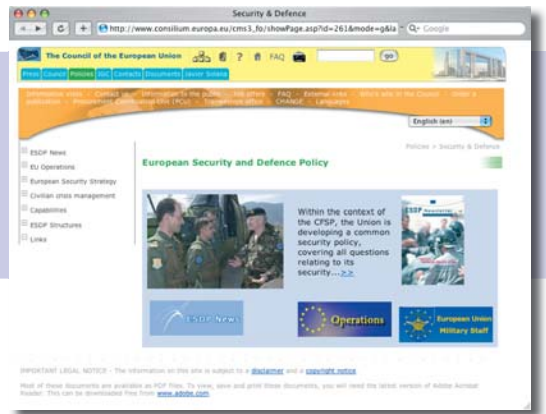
Security & Defence

http://www.consilium.europa.eu/cms3_fo/showPage.asp?id=261&mode=g&la

Google

The Council of the European Union

FAQ

go

Press | Council | Policies | JHA | Contacts | Documents | Javier Solana

Information desk | Contact us | Information to the public | Job offers | FAQ | External links | Who's who in the Council | Order a publication | Procurement Commission (PCU) | Transparency | CHANGE | Languages

English (en)

ESDP News

EU Operations

European Security Strategy

Civilian crisis management

Capabilities

ESDP Structures

Links

Policies > Security & Defence

European Security and Defence Policy

Within the context of the CFSP, the Union is developing a common security policy, covering all questions relating to its security... >>

ESDP Newsletter

ESDP News

Operations

European Union Military Staff

IMPORTANT LEGAL NOTICE - The information on this site is subject to a disclaimer and a copyright notice

Most of these Documents are available as PDF files. To view, save and print these documents, you will need the latest version of Adobe Acrobat Reader. This can be downloaded free from www.adobe.com.